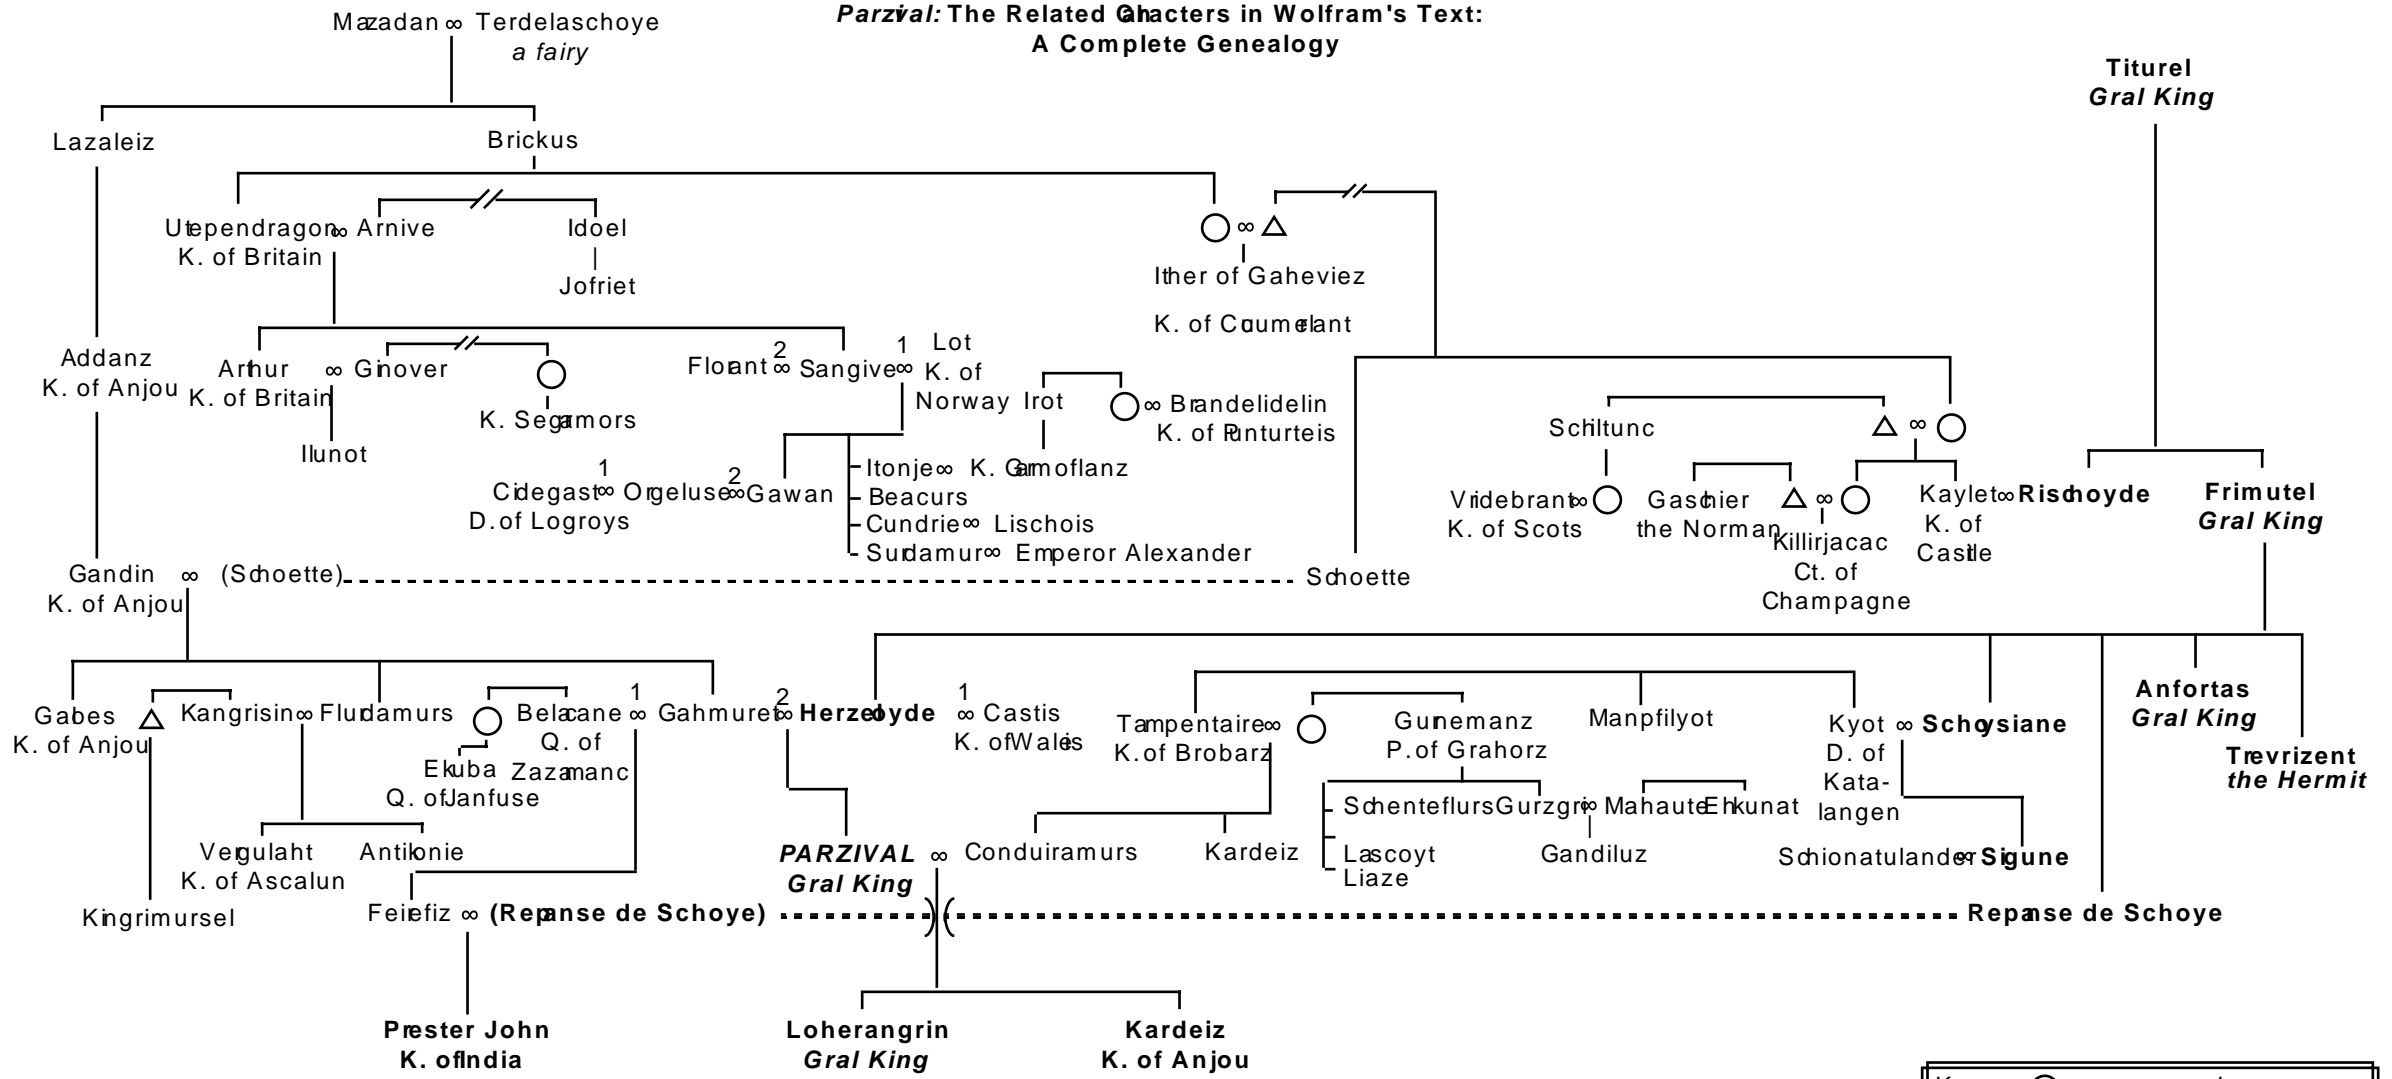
Mazadan ∞ Terdelaschoye
a fairy

Parzival: The Related Characters in Wolfram's Text:
A Complete Genealogy

Titurel
Gral King

Lazaleiz

Brickus

Utependragon ∞ Arnive
K. of Britain

Idoel
Jofriet

∞

Ither of Gaheviez
K. of Cucumerlant

Addanz
K. of Anjou

Arthur ∞ Ginover
K. of Britain

Ilunot

K. Segramors

Florant $^2$∞ Sangive $^1$∞ Lot
K. of
Norway

Irot

∞ Brandelidelin
K. of Punturteis

Schiltunc

∞

Cidegast $^1$∞ Orgeluse $^2$∞ Gawan
D. of Logroys

Itonje ∞ K. Gramoflanz
Beacurs
Cundrie ∞ Lischois
Surdamur ∞ Emperor Alexander

Vridebrant ∞
K. of Scots

Gaschier
the Norman

∞
Killirjacac
Ct. of
Champagne

Kaylet ∞ Rischoyde
K. of
Castile

Frimutel
Gral King

Gandin ∞ (Schoette)
K. of Anjou

Schoette

Gabes
K. of Anjou

Kangrisin ∞ Flurdamurs

Belacane $^1$∞ Gahmuret $^2$∞ Herzeloyde $^1$∞ Castis
Q. of
Zazamanc

K. of Wales

Ekuba
Q. of Janfuse

Tampentaire ∞
K. of Brobarz

Gurnemanz
P. of Grahorz

Manpfilyot

Kyot ∞ Schoysiane
D. of
Katalangen

Anfortas
Gral King

Trevrizent
the Hermit

Vergulaht
K. of Ascalun

Antikonie

Kingrimursel

PARZIVAL ∞ Conduiramurs
Gral King

Kardeiz

Schenteflurs
Lascoyt
Liaze

Gurzgri ∞ Mahaute
Gandiluz

Ehkunat

Schionatulander ∞ Sigune

Feirefiz ∞ (Repanse de Schoye)

Repanse de Schoye

Prester John
K. of India

Loherangrin
Gral King

Kardeiz
K. of Anjou

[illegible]